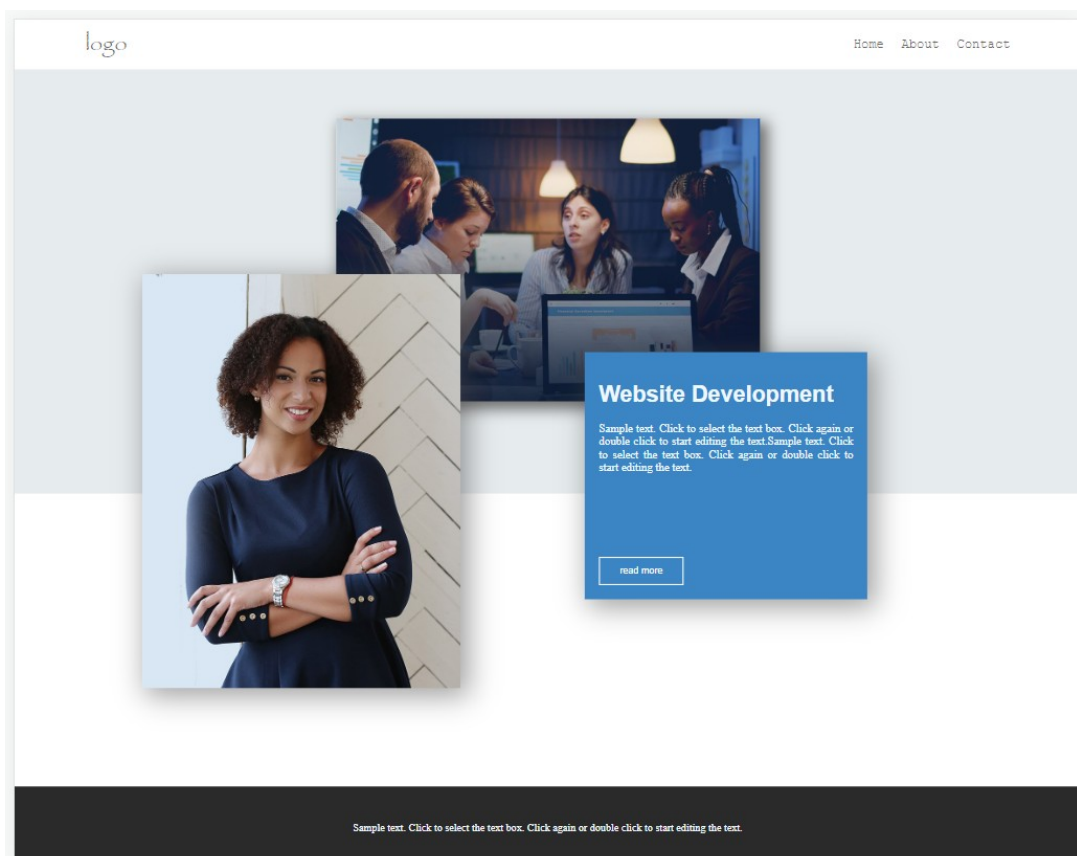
logo

Home About Contact

Website Development

Sample text. Click to select the text box. Click again or double click to start editing the text.Sample text. Click to select the text box. Click again or double click to start editing the text.

read more

Sample text. Click to select the text box. Click again or double click to start editing the text.